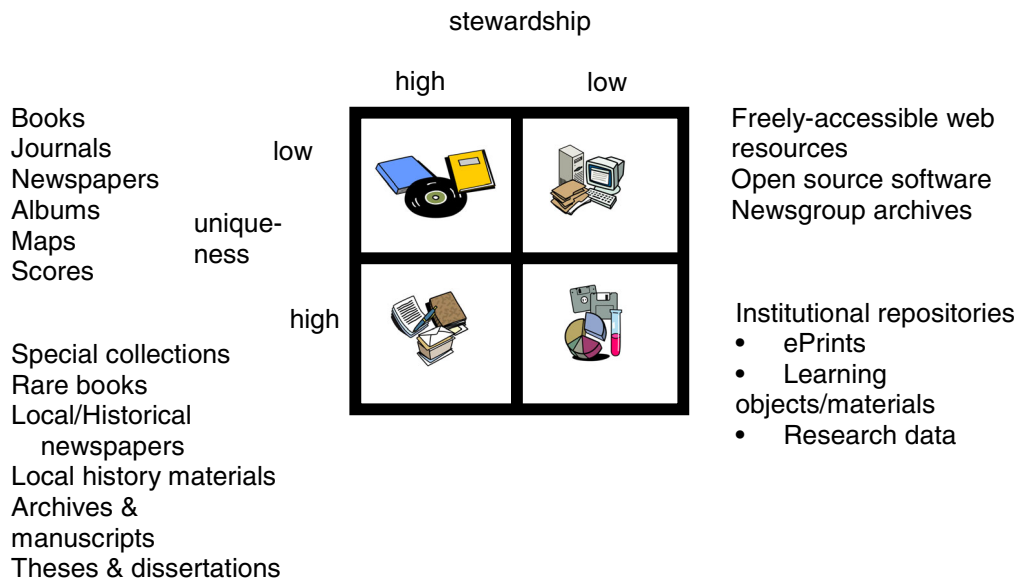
stewardship

high

low

Books
Journals
Newspapers
Albums
Maps
Scores

low

uniqueness

high

Special collections
Rare books
Local/Historical newspapers
Local history materials
Archives & manuscripts
Theses & dissertations

Freely-accessible web resources
Open source software
Newsgroup archives

Institutional repositories
• ePrints
• Learning objects/materials
• Research data